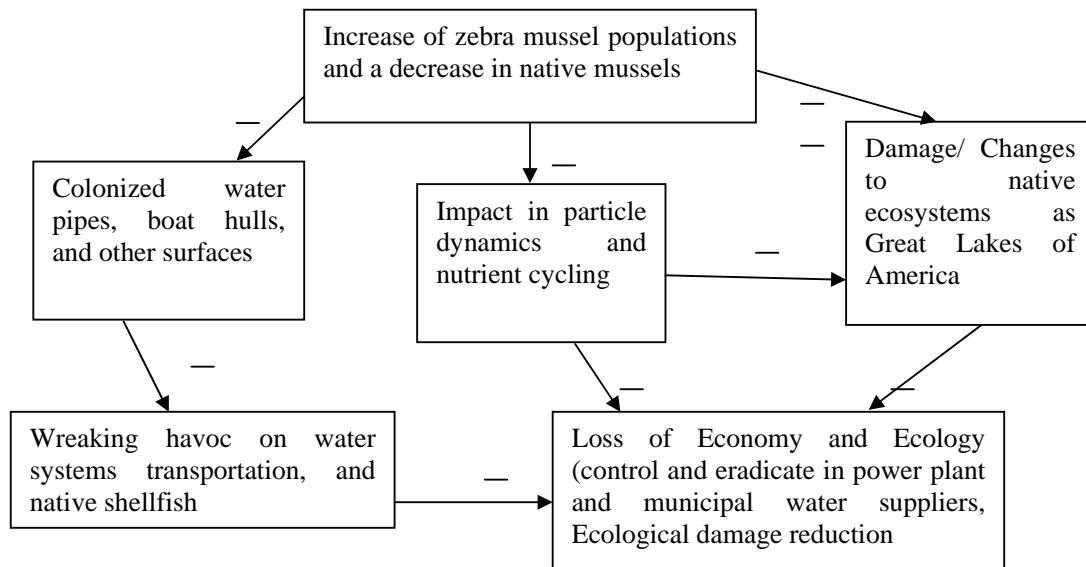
Increase of zebra mussel populations and a decrease in native mussels

—

—

—

—

Colonized water pipes, boat hulls, and other surfaces

Impact in particle dynamics and nutrient cycling

—

Damage/ Changes to native ecosystems as Great Lakes of America

—

—

—

Wreaking havoc on water systems transportation, and native shellfish

—

Loss of Economy and Ecology (control and eradicate in power plant and municipal water suppliers, Ecological damage reduction